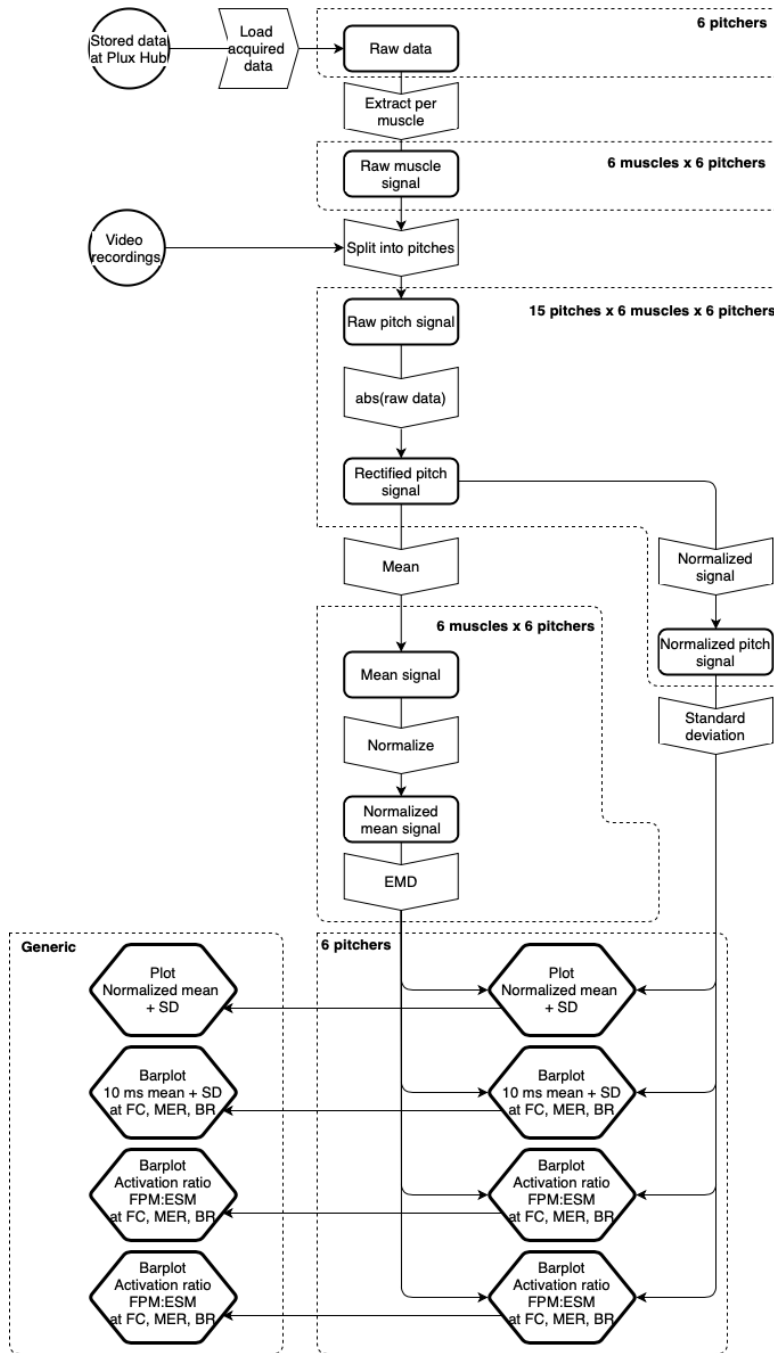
Stored data at Plux Hub

Load acquired data

6 pitchers

Raw data

Extract per muscle

6 muscles x 6 pitchers

Raw muscle signal

Video recordings

Split into pitches

15 pitches x 6 muscles x 6 pitchers

Raw pitch signal

abs(raw data)

Rectified pitch signal

Mean

Normalized signal

6 muscles x 6 pitchers

Normalized pitch signal

Mean signal

Standard deviation

Normalize

Normalized mean signal

EMD

Generic

6 pitchers

Plot Normalized mean + SD

Plot Normalized mean + SD

Barplot 10 ms mean + SD at FC, MER, BR

Barplot 10 ms mean + SD at FC, MER, BR

Barplot Activation ratio FPM:ESM at FC, MER, BR

Barplot Activation ratio FPM:ESM at FC, MER, BR

Barplot Activation ratio FPM:ESM at FC, MER, BR

Barplot Activation ratio FPM:ESM at FC, MER, BR